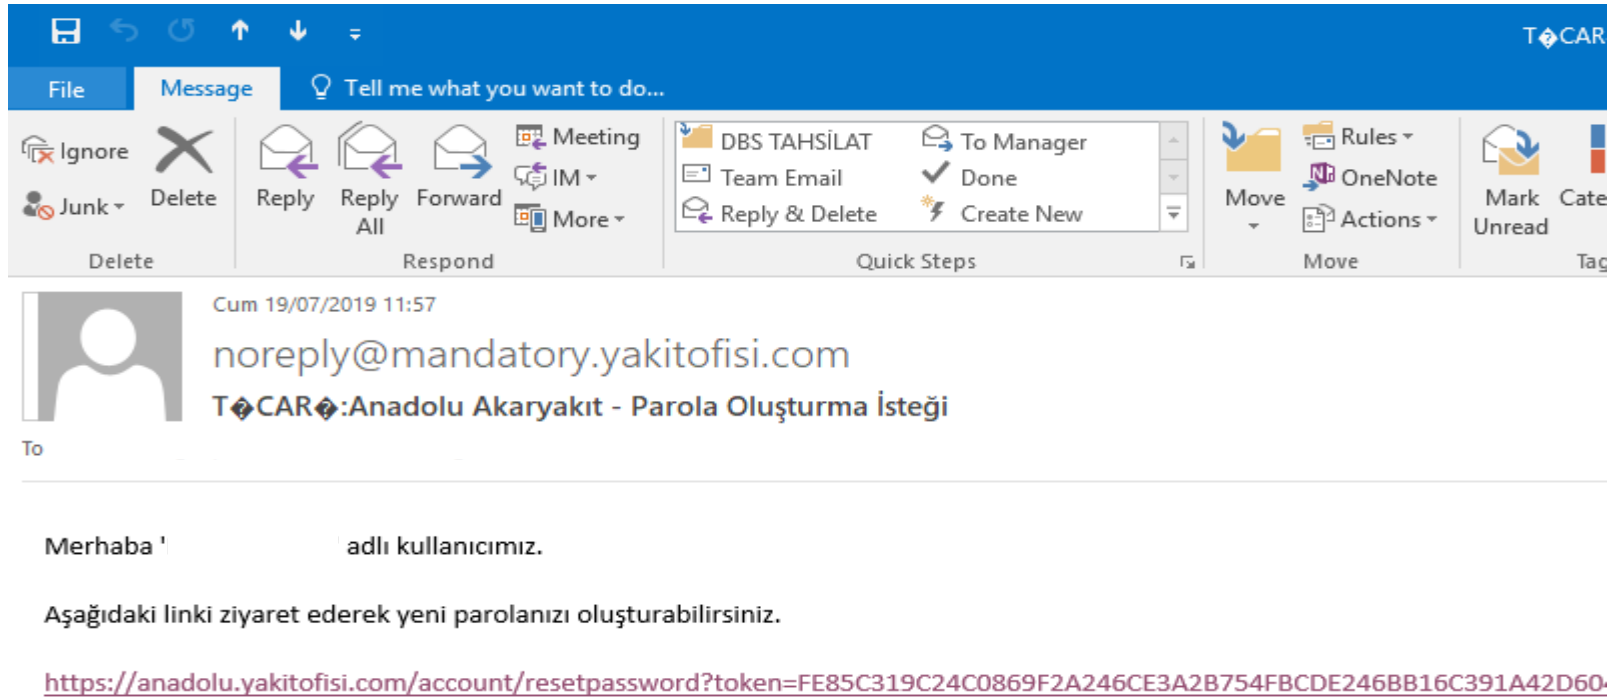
T�CAR

File Message Tell me what you want to do...

Ignore
Junk
Delete
Delete

Reply
Reply All
Forward
Meeting
IM
More
Respond

DBS TAHSİLAT
Team Email
Reply & Delete
To Manager
Done
Create New
Quick Steps

Move
Rules
OneNote
Actions
Move

Mark Unread
Cate
Tag

Cum 19/07/2019 11:57
noreply@mandatory.yakitofisi.com
T�CAR�:Anadolu Akaryakıt - Parola Oluşturma İsteği
To

Merhaba ' adlı kullanıcımız.

Aşağıdaki linki ziyaret ederek yeni parolanızı oluşturabilirsiniz.

https://anadolu.yakitofisi.com/account/resetpassword?token=FE85C319C24C0869F2A246CE3A2B754FBCDE246BB16C391A42D60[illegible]